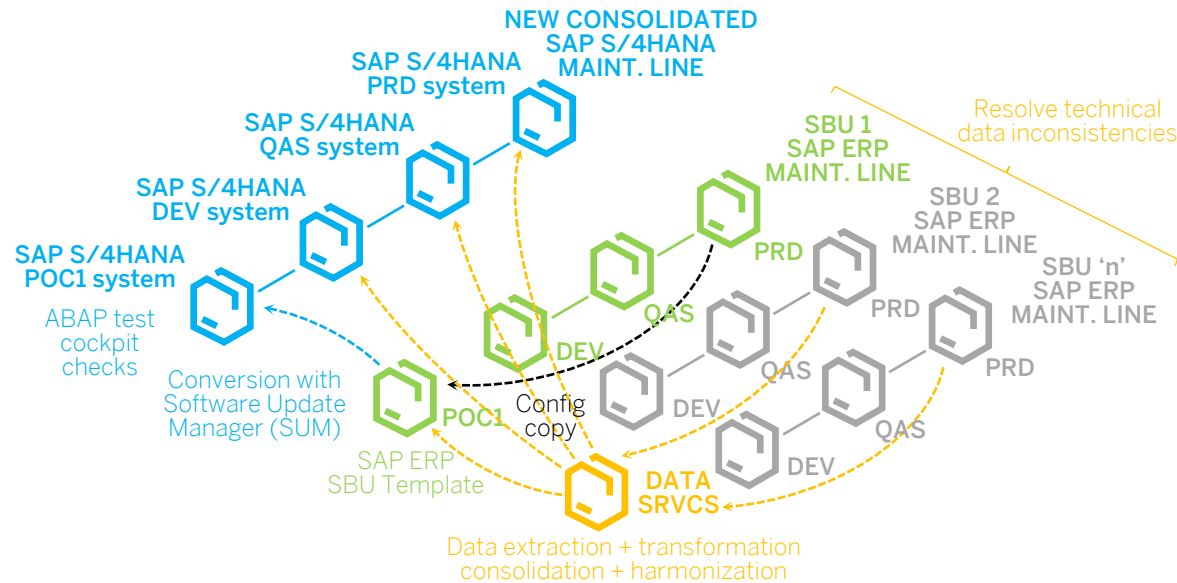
NEW CONSOLIDATED SAP S/4HANA MAINT. LINE

SAP S/4HANA PRD system

SAP S/4HANA QAS system

SAP S/4HANA DEV system

SAP S/4HANA POC1 system

Resolve technical data inconsistencies

SBU 1 SAP ERP MAINT. LINE

PRD

QAS

DEV

SBU 2 SAP ERP MAINT. LINE

PRD

QAS

DEV

SBU ‘n’ SAP ERP MAINT. LINE

PRD

QAS

DEV

ABAP test cockpit checks

Conversion with Software Update Manager (SUM)

POC1

Config copy

SAP ERP SBU Template

DATA SRVCS

Data extraction + transformation consolidation + harmonization